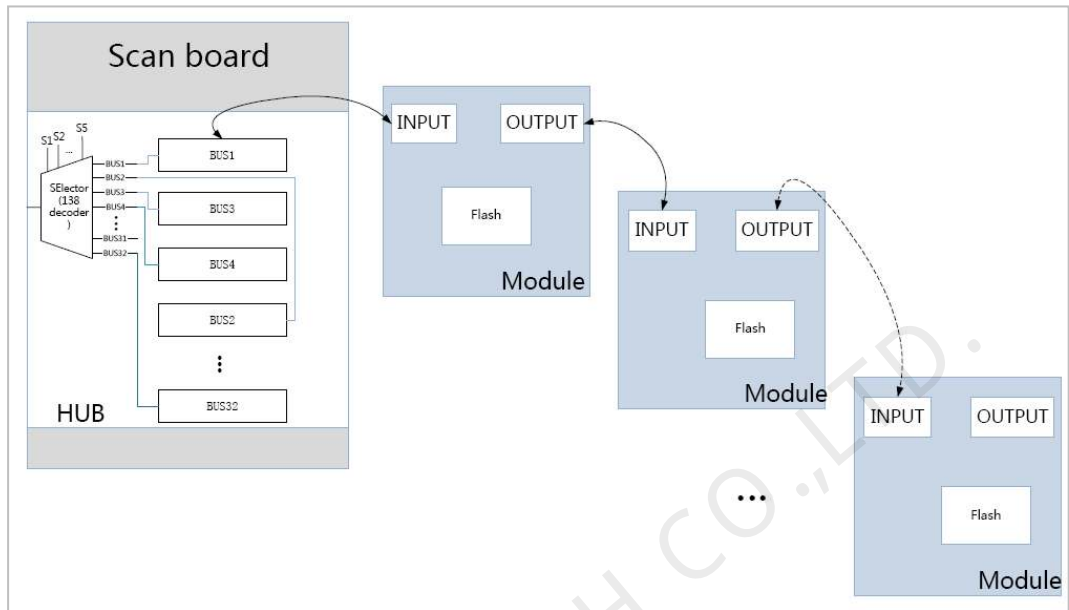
Scan board

S1 S2 S5
...
SElector (138 decoder )
BUS1
BUS2
BUS3
BUS4
⋮
BUS31
BUS32

BUS1
BUS3
BUS4
BUS2
⋮
BUS32

HUB

INPUT
OUTPUT
Flash
Module

INPUT
OUTPUT
Flash
Module

INPUT
OUTPUT
Flash
Module

...

H CO.,LTD.